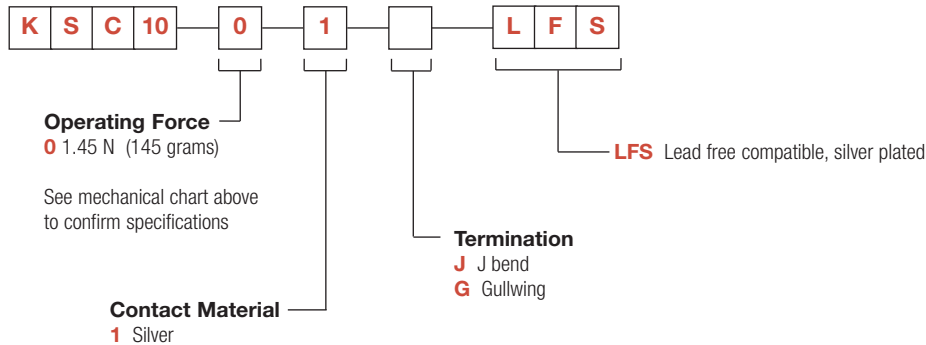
K S C 10 0 1 L F S

Operating Force
0 1.45 N (145 grams)

See mechanical chart above to confirm specifications

LFS Lead free compatible, silver plated

Termination
J J bend
G Gullwing

Contact Material
1 Silver